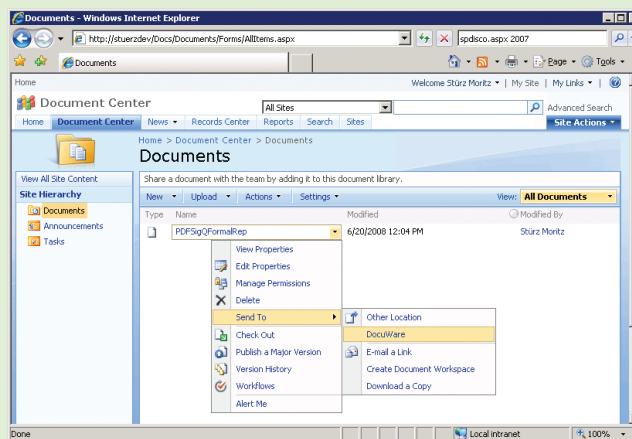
Documents - Windows Internet Explorer

http://stuerzdev/Docs/Documents/Forms/AllItems.aspx

spdisco.aspx 2007

Documents

Page ▾ Tools ▾

Home

Welcome Stürz Moritz ▾ | My Site | My Links ▾ |

Document Center

All Sites

Advanced Search

Home | Document Center | News ▾ | Records Center | Reports | Search | Sites

Site Actions ▾

Home > Document Center > Documents

Documents

View All Site Content

Site Hierarchy

Documents

Announcements

Tasks

Share a document with the team by adding it to this document library.

New ▾ | Upload ▾ | Actions ▾ | Settings ▾

View: All Documents

| Type | Name | Modified | Modified By |
|---|---|---|---|
| | PDFSigQFormalRep | 6/20/2008 12:04 PM | Stürz Moritz |

View Properties
Edit Properties
Manage Permissions
Delete
Send To
Check Out
Publish a Major Version
Version History
Workflows
Alert Me

Other Location
DocuWare
E-mail a Link
Create Document Workspace
Download a Copy

Done

Local intranet

100%